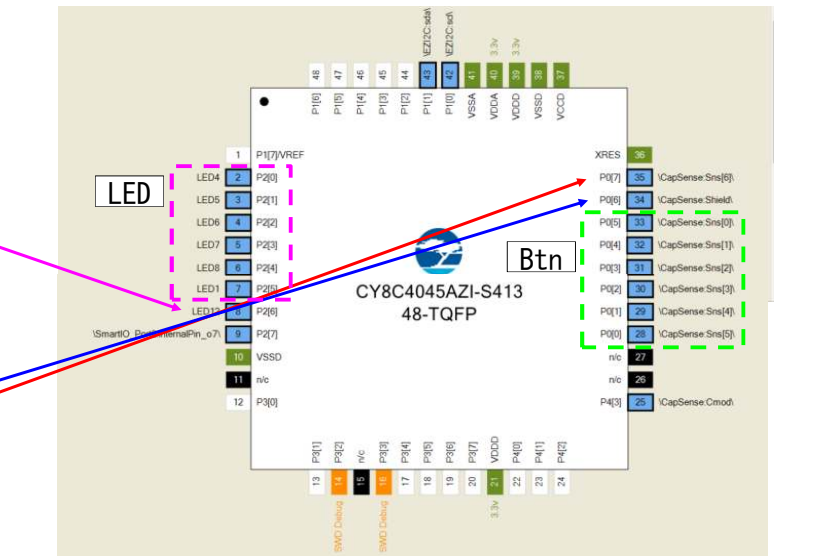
\EZI2C:sda\ \EZI2C:scl\ 3.3v 3.3v

48 47 46 45 44 43 42 41 40 39 38 37

P1[6] P1[5] P1[4] P1[3] P1[2] P1[1] P1[0] VSSA VDDA VDDD VSSD VCCD

LED

Btn

1 P1[7]/VREF
LED4 2 P2[0]
LED5 3 P2[1]
LED6 4 P2[2]
LED7 5 P2[3]
LED8 6 P2[4]
LED1 7 P2[5]
LED1? 8 P2[6]
\SmartIO_PortInternalPin_o7\ 9 P2[7]
10 VSSD
11 n/c
12 P3[0]

XRES 36
P0[7] 35 \CapSense:Sns[6]\
P0[6] 34 \CapSense:Shield\
P0[5] 33 \CapSense:Sns[0]\
P0[4] 32 \CapSense:Sns[1]\
P0[3] 31 \CapSense:Sns[2]\
P0[2] 30 \CapSense:Sns[3]\
P0[1] 29 \CapSense:Sns[4]\
P0[0] 28 \CapSense:Sns[5]\
n/c 27
n/c 26
P4[3] 25 \CapSense:Cmod\

CY8C4045AZI-S413
48-TQFP

P3[1] P3[2] n/c P3[3] P3[4] P3[5] P3[6] P3[7] VDDD P4[0] P4[1] P4[2]

13 14 15 16 17 18 19 20 21 22 23 24

SWD Debug SWD Debug 3.3v